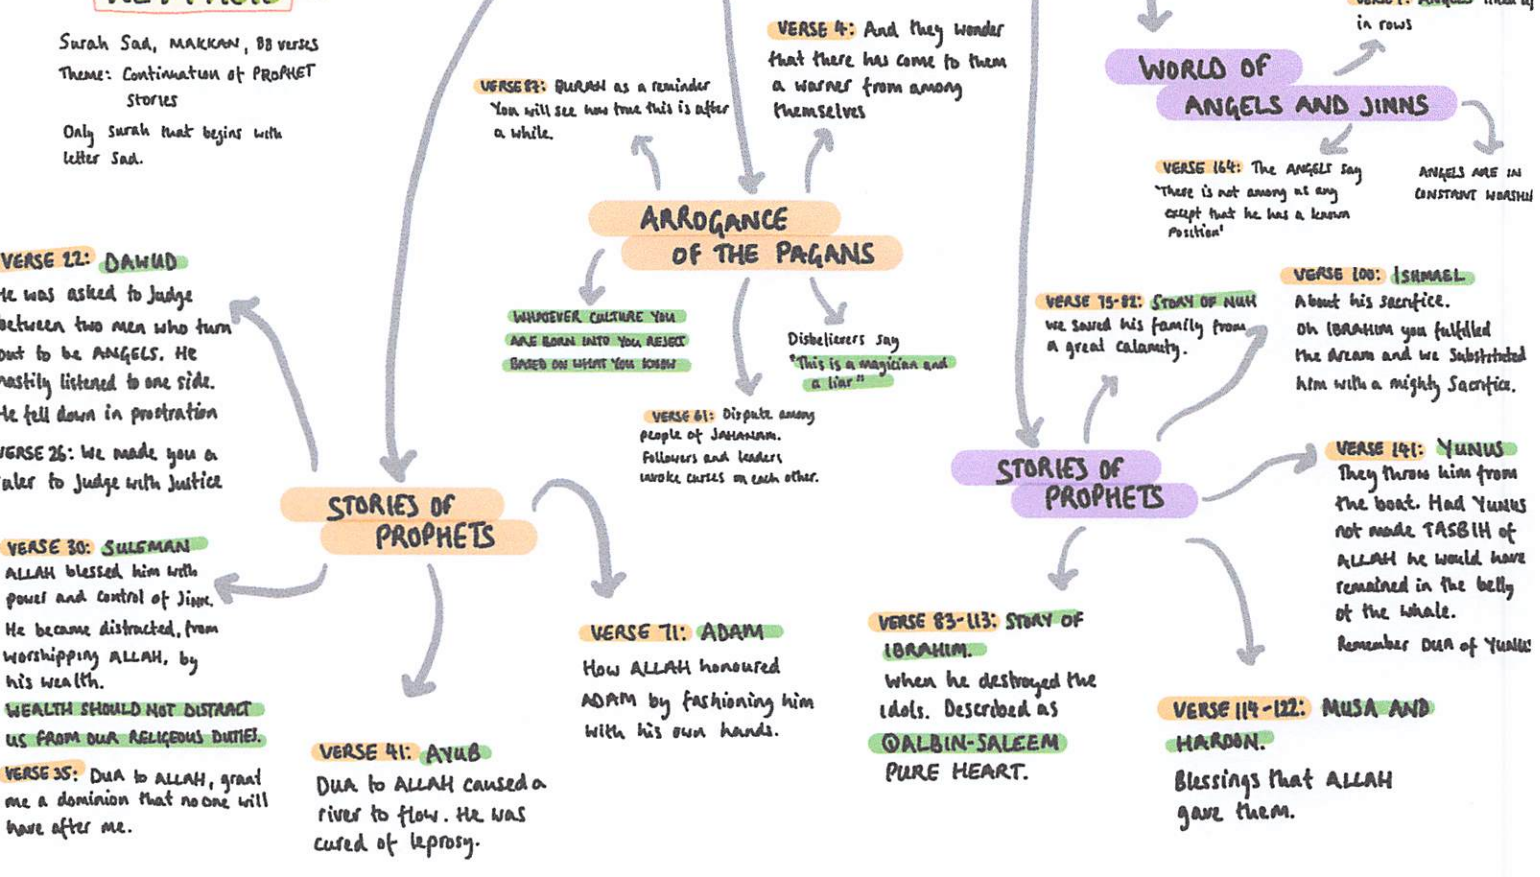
Surah Sad, MAKKAN, 88 verses
Theme: Continuation of PROPHET stories
Only surah that begins with letter Sad.

VERSE 87: QURAN as a reminder You will see how true this is after a while.

VERSE 4: And they wonder that there has come to them a warner from among themselves

ARROGANCE OF THE PAGANS

WHATEVER CULTURE YOU ARE BORN INTO YOU REJECT BASED ON WHAT YOU KNOW

Disbelievers say "This is a magician and a liar"

VERSE 61: Dispute among people of JAHANAM. Followers and leaders invoke curses on each other.

in rows

WORLD OF ANGELS AND JINNS

VERSE 164: The ANGELS say 'There is not among us any except that he has a known position'

ANGELS ARE IN CONSTANT WORSHI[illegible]

VERSE 22: DAWUD
He was asked to judge between two men who turn out to be ANGELS. He hastily listened to one side. He fell down in prostration
VERSE 26: We made you a ruler to judge with justice

STORIES OF PROPHETS

VERSE 30: SULEMAN
ALLAH blessed him with power and control of Jinn. He became distracted, from worshipping ALLAH, by his wealth.
WEALTH SHOULD NOT DISTRACT US FROM OUR RELIGIOUS DUTIES.
VERSE 35: DUA to ALLAH, grant me a dominion that no one will have after me.

VERSE 41: AYUB
DUA to ALLAH caused a river to flow. He was cured of leprosy.

VERSE 71: ADAM
How ALLAH honoured ADAM by fashioning him with his own hands.

VERSE 75-82: STORY OF NUH
We saved his family from a great calamity.

VERSE 100: ISHMAEL
About his sacrifice.
Oh IBRAHIM you fulfilled the dream and we substituted him with a mighty sacrifice.

STORIES OF PROPHETS

VERSE 141: YUNUS
They throw him from the boat. Had YUNUS not made TASBIH of ALLAH he would have remained in the belly of the whale.
Remember DUA of YUNUS

VERSE 83-113: STORY OF IBRAHIM.
When he destroyed the idols. Described as QALBIN-SALEEM PURE HEART.

VERSE 114-122: MUSA AND HAROON.
Blessings that ALLAH gave them.